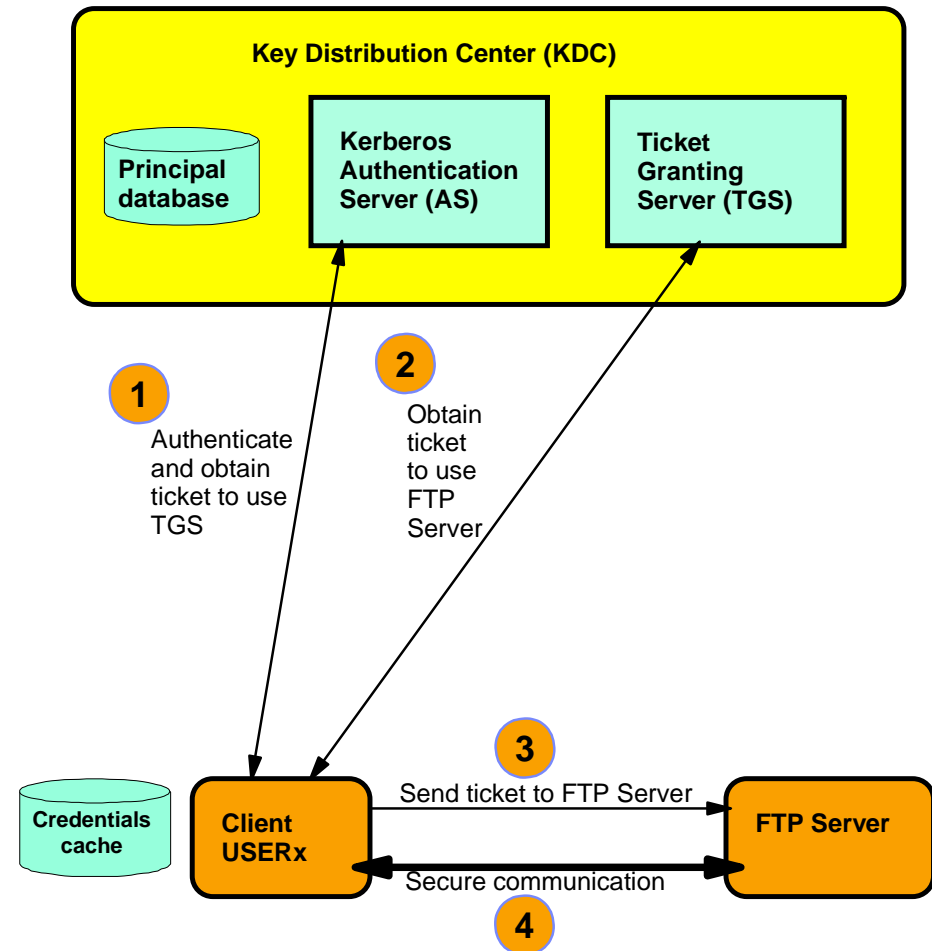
Key Distribution Center (KDC)

Principal database

Kerberos Authentication Server (AS)

Ticket Granting Server (TGS)

1

Authenticate and obtain ticket to use TGS

2

Obtain ticket to use FTP Server

3

Send ticket to FTP Server

Credentials cache

Client USERx

FTP Server

Secure communication

4